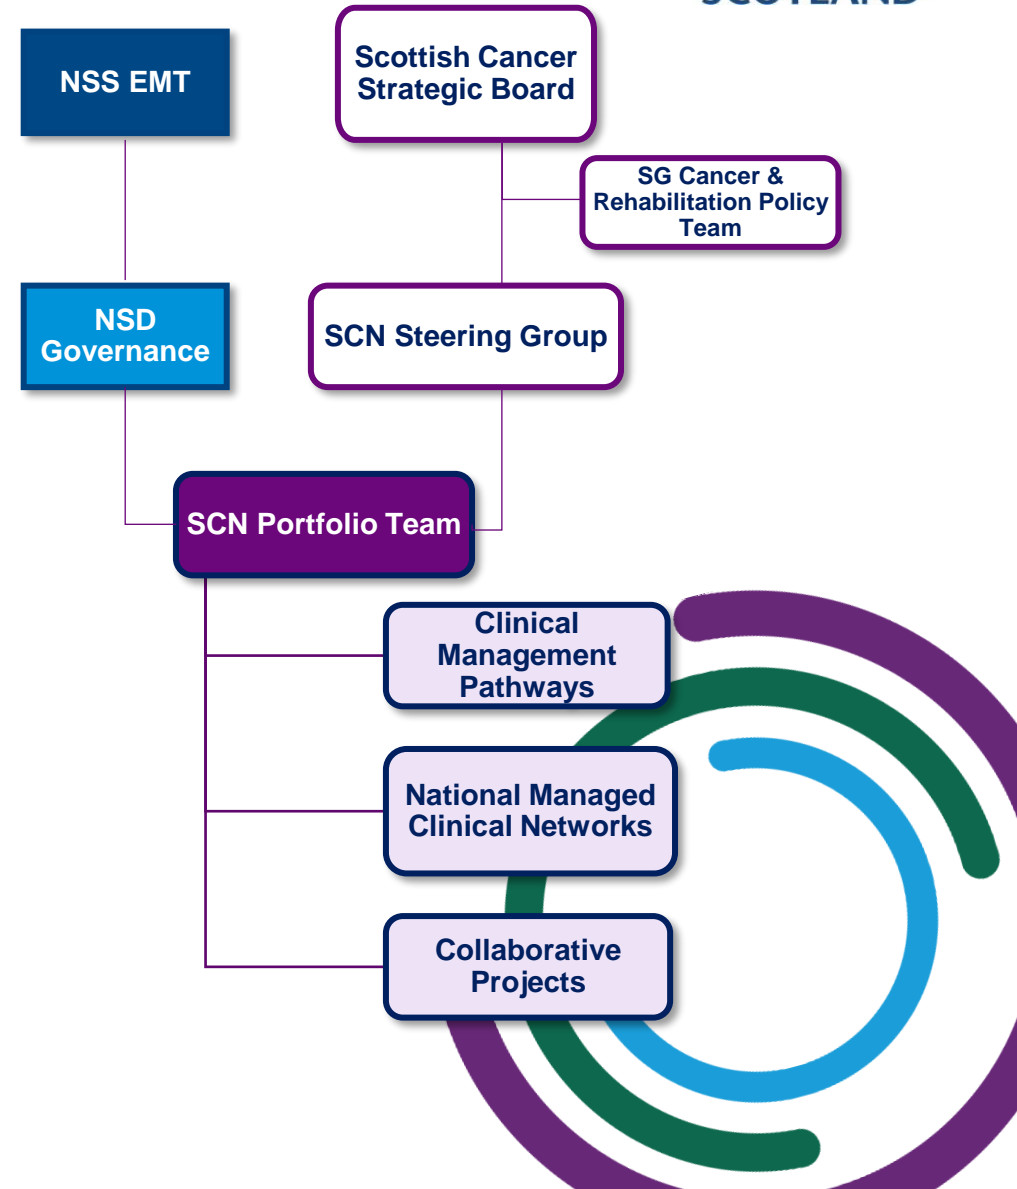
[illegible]

NSS EMT

Scottish Cancer Strategic Board

SG Cancer & Rehabilitation Policy Team

NSD Governance

SCN Steering Group

SCN Portfolio Team

Clinical Management Pathways

National Managed Clinical Networks

Collaborative Projects